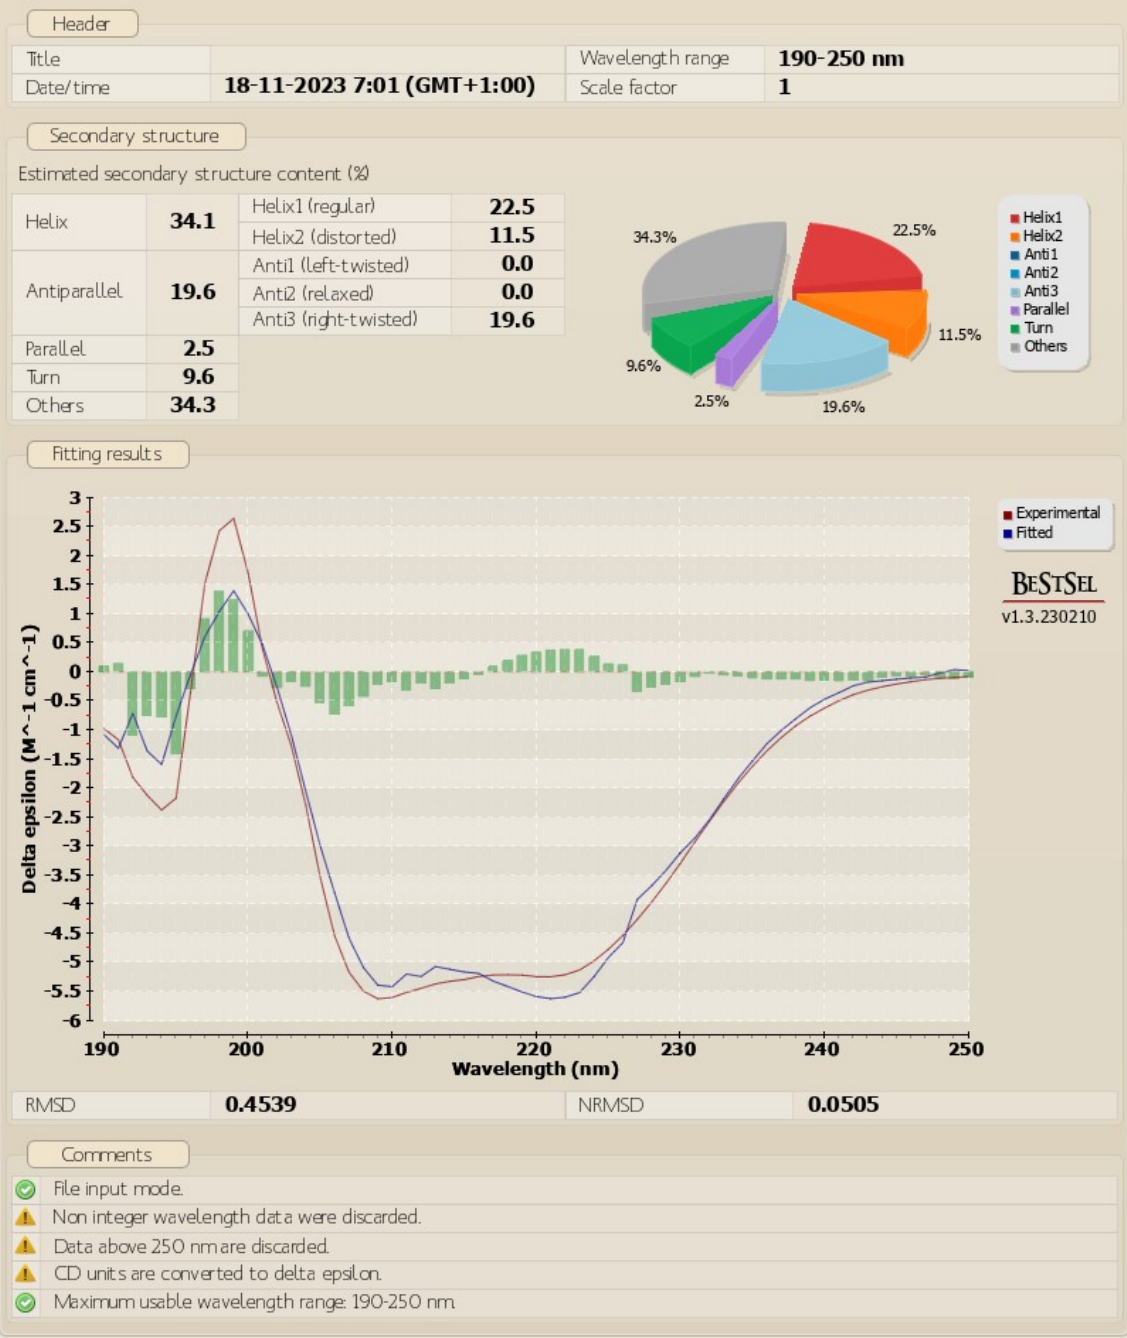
Header

| Title | | Wavelength range | 190-250 nm |
|---|---|---|---|
| Date/time | 18-11-2023 7:01 (GMT+1:00) | Scale factor | 1 |

Secondary structure

Estimated secondary structure content (%)

| Helix | 34.1 | Helix1 (regular) | 22.5 |
|---|---|---|---|
| | | Helix2 (distorted) | 11.5 |
| Antiparallel | 19.6 | Anti1 (left-twisted) | 0.0 |
| | | Anti2 (relaxed) | 0.0 |
| | | Anti3 (right-twisted) | 19.6 |
| Parallel | 2.5 | | |
| Turn | 9.6 | | |
| Others | 34.3 | | |

34.3%
22.5%
11.5%
9.6%
2.5%
19.6%

Helix1
Helix2
Anti1
Anti2
Anti3
Parallel
Turn
Others

Fitting results

Experimental
Fitted

BeStSel
v1.3.230210

3
2.5
2
1.5
1
0.5
0
-0.5
-1
-1.5
-2
-2.5
-3
-3.5
-4
-4.5
-5
-5.5
-6

Delta epsilon (M^-1 cm^-1)

190 200 210 220 230 240 250
Wavelength (nm)

| RMSD | 0.4539 | NRMSD | 0.0505 |
|---|---|---|---|

Comments

File input mode.
Non integer wavelength data were discarded.
Data above 250 nm are discarded.
CD units are converted to delta epsilon.
Maximum usable wavelength range: 190-250 nm.